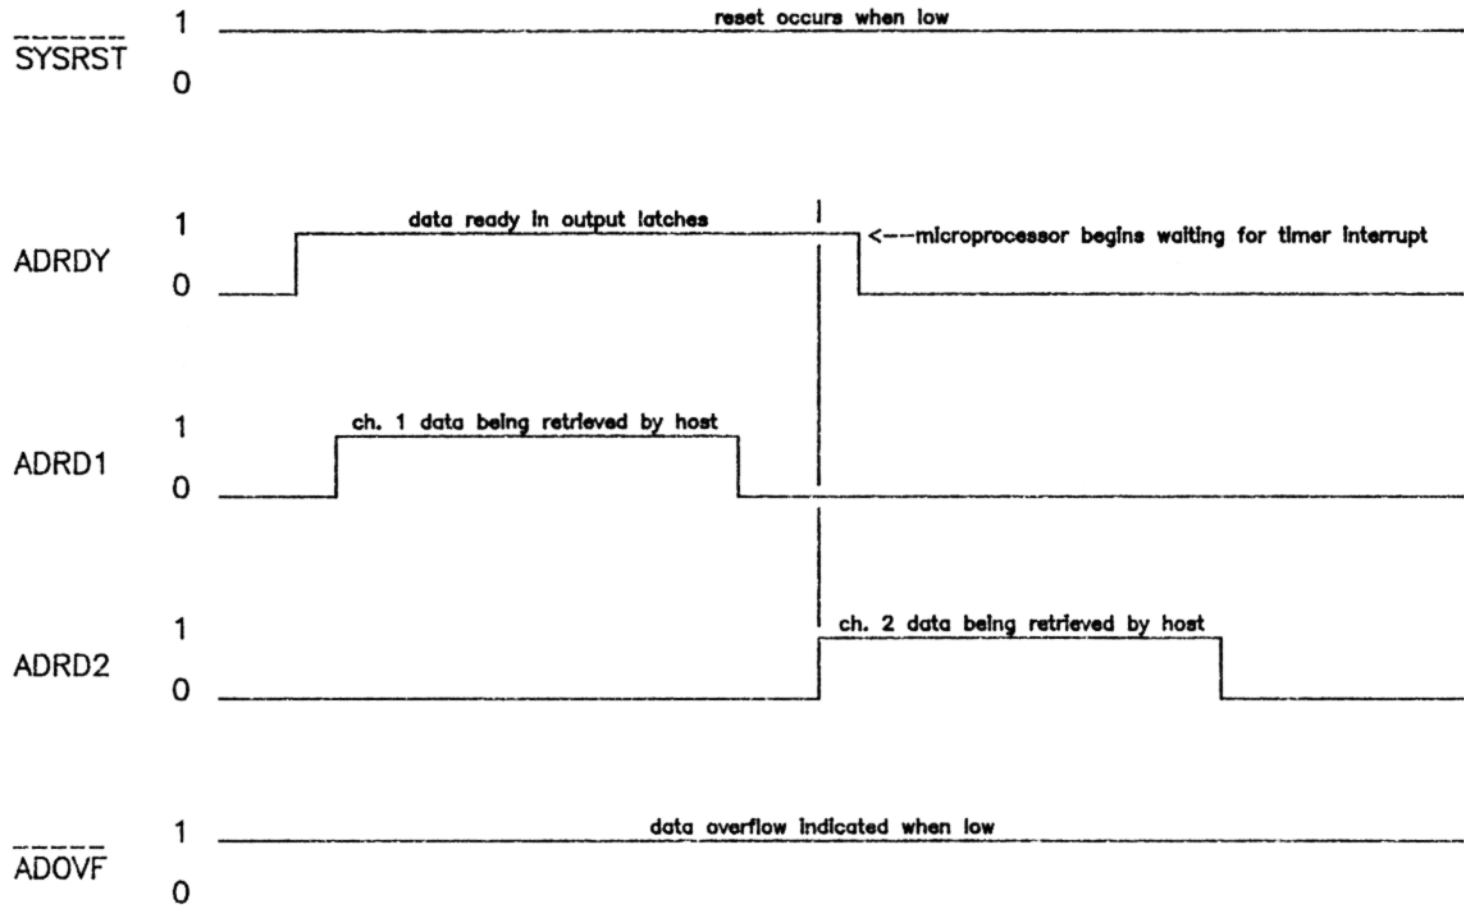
$\overline{\text{SYSRST}}$ 1 0 reset occurs when low

ADRDY 1 0 data ready in output latches <---microprocessor begins waiting for timer interrupt

ADRD1 1 0 ch. 1 data being retrieved by host

ADRD2 1 0 ch. 2 data being retrieved by host

$\overline{\text{ADOVF}}$ 1 0 data overflow indicated when low